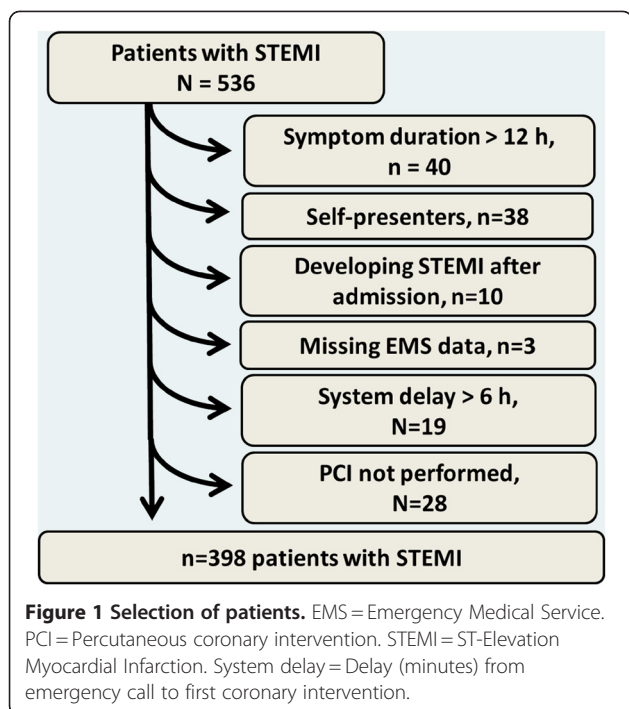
Patients with STEMI
N = 536

Symptom duration > 12 h, n = 40

Self-presenters, n=38

Developing STEMI after admission, n=10

Missing EMS data, n=3

System delay > 6 h, N=19

PCI not performed, N=28

n=398 patients with STEMI

**Figure 1 Selection of patients.** EMS = Emergency Medical Service. PCI = Percutaneous coronary intervention. STEMI = ST-Elevation Myocardial Infarction. System delay = Delay (minutes) from emergency call to first coronary intervention.